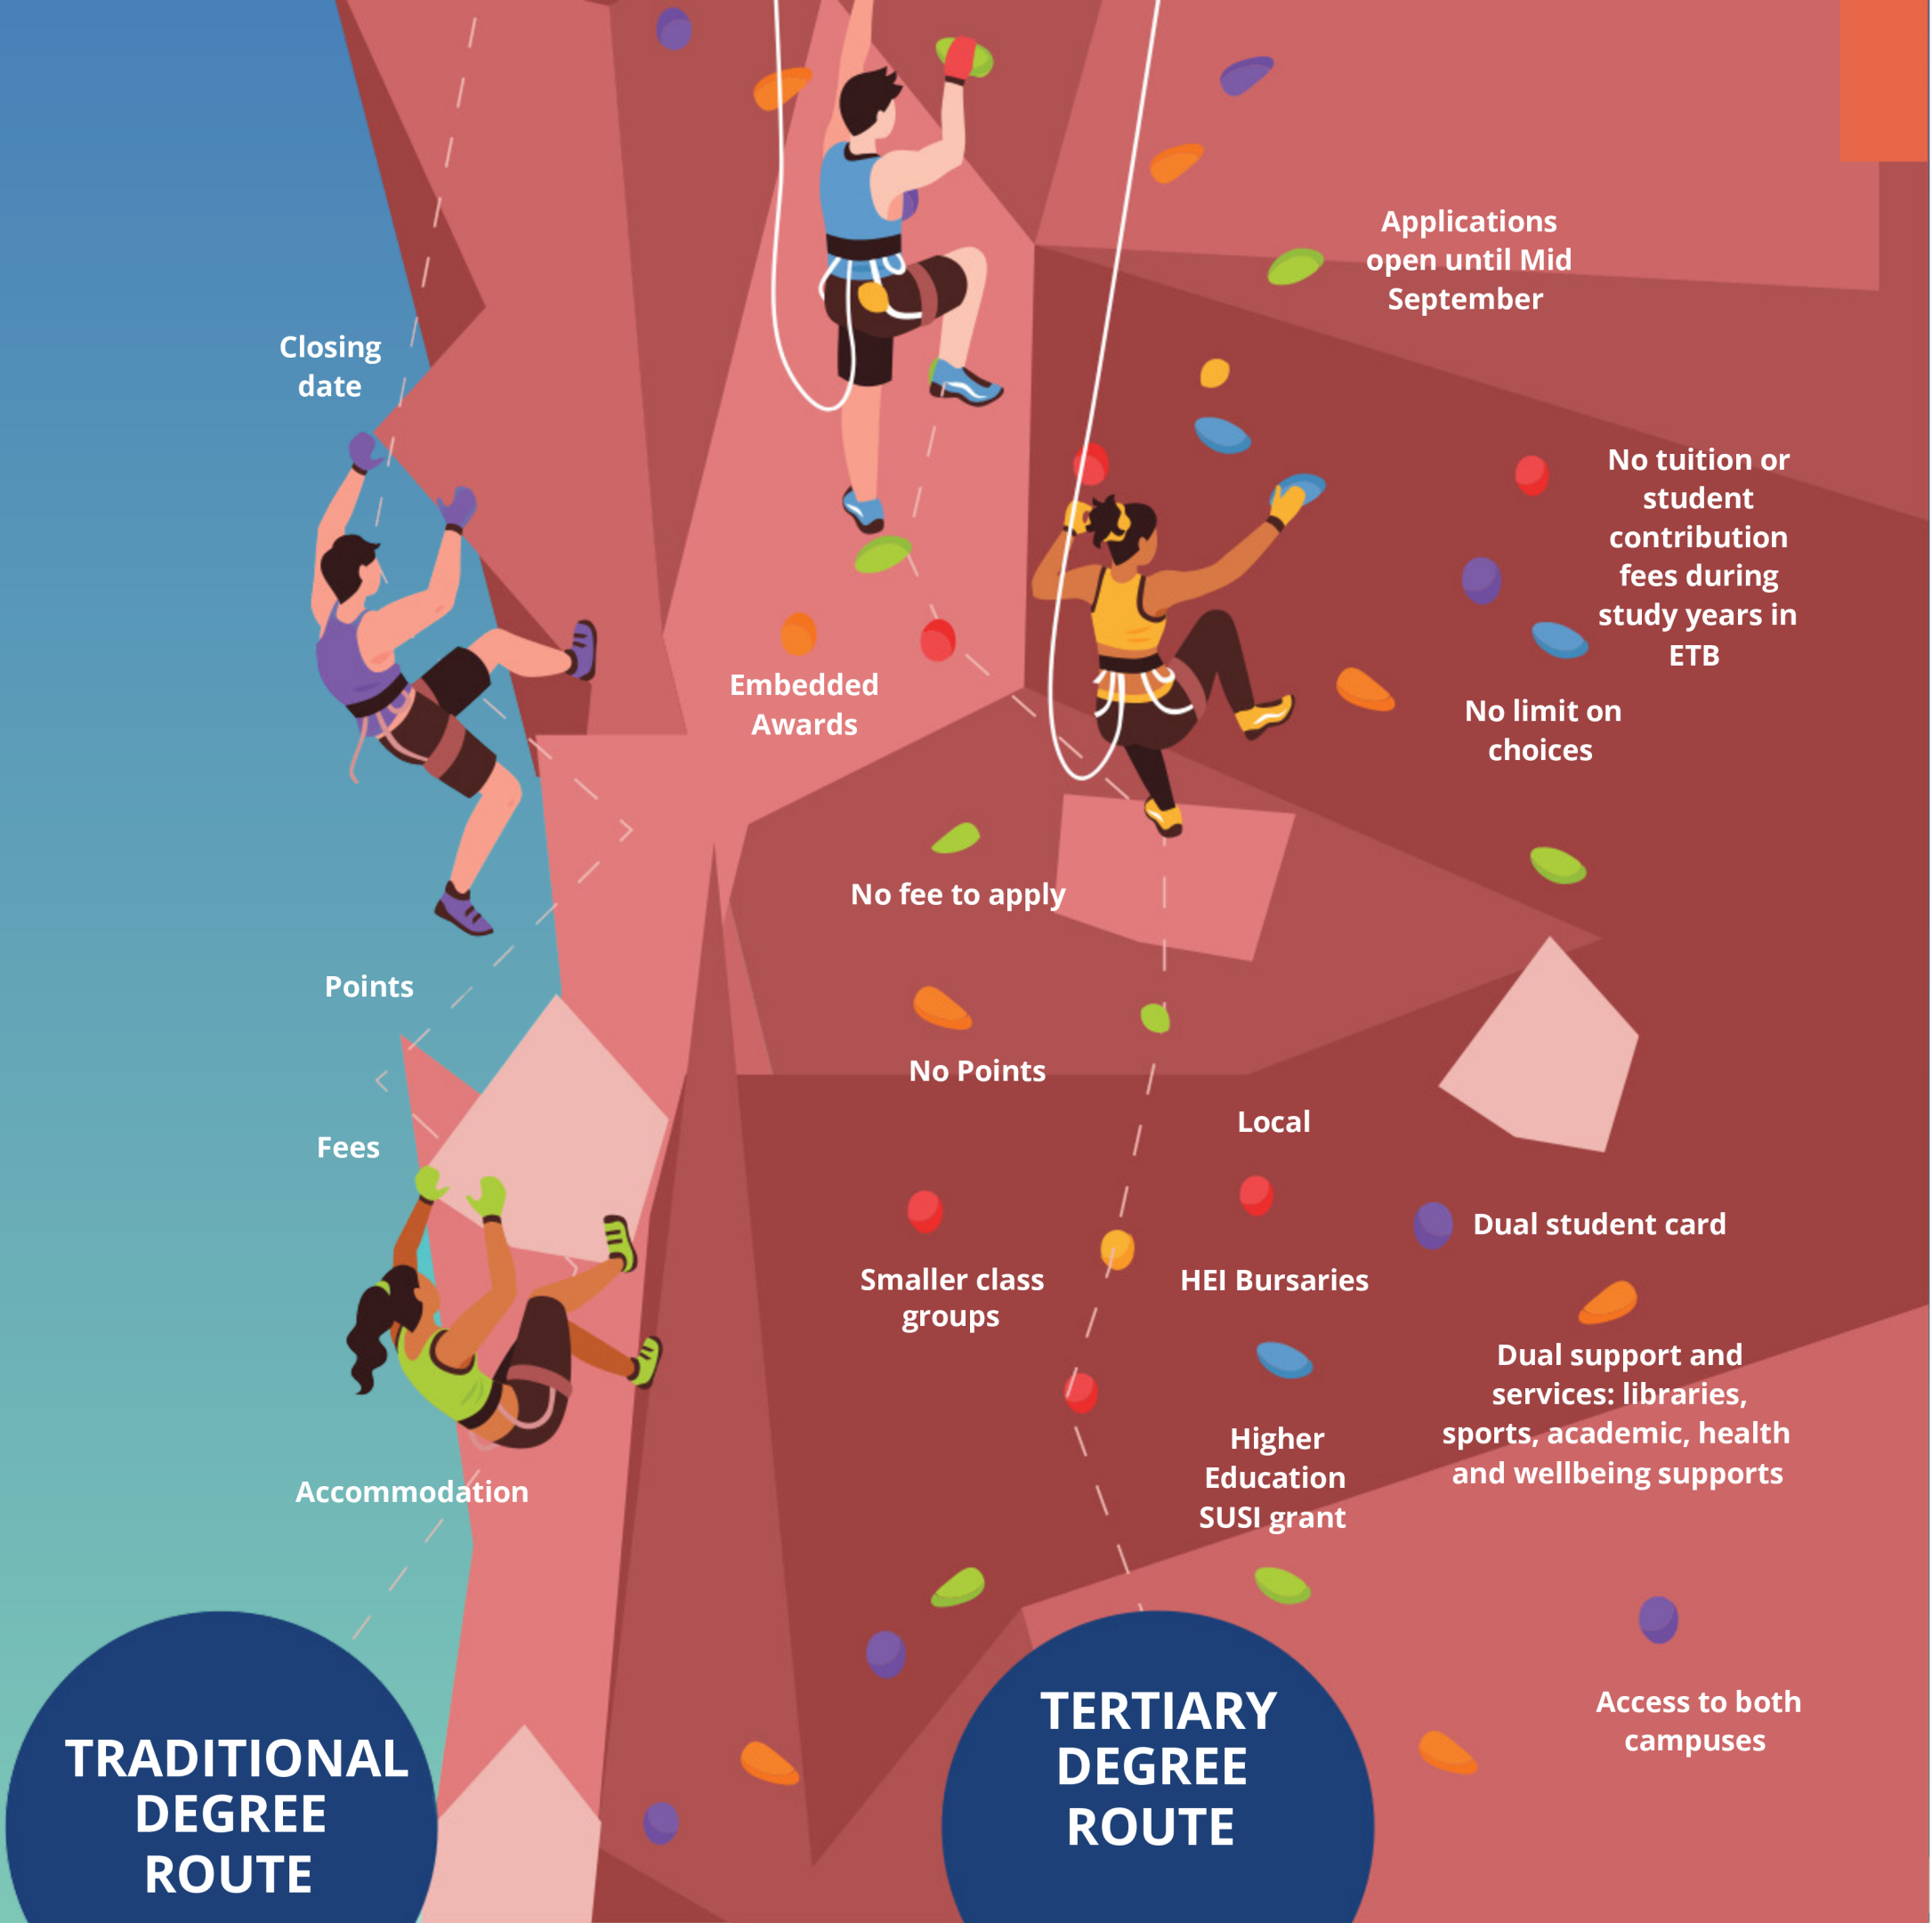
Closing date

Points

Fees

Accommodation

TRADITIONAL DEGREE ROUTE

Applications open until Mid September

Embedded Awards

No tuition or student contribution fees during study years in ETB

No limit on choices

No fee to apply

No Points

Local

Dual student card

Smaller class groups

HEI Bursaries

Dual support and services: libraries, sports, academic, health and wellbeing supports

Higher Education SUSI grant

Access to both campuses

TERTIARY DEGREE ROUTE